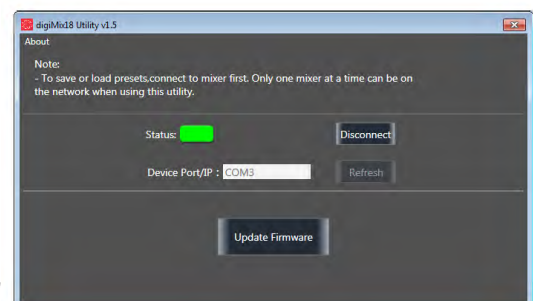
digiMix18 Utility v1.5

About

Note:
- To save or load presets.connect to mixer first. Only one mixer at a time can be on the network when using this utility.

Status:

Disconnect

Device Port/IP : COM3

Refresh

Update Firmware